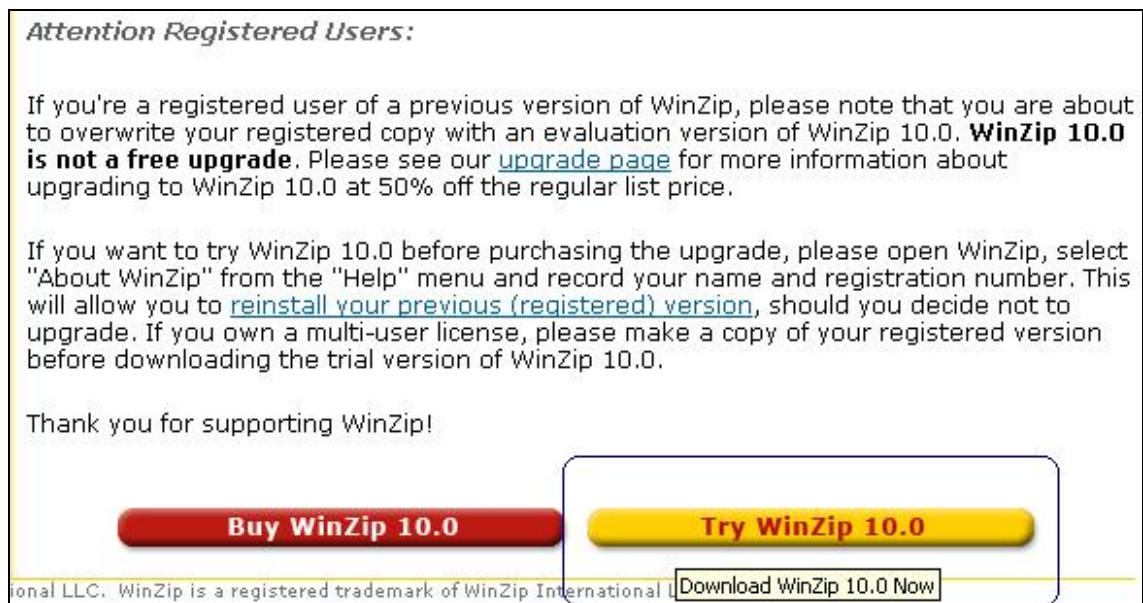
Attention Registered Users:

If you're a registered user of a previous version of WinZip, please note that you are about to overwrite your registered copy with an evaluation version of WinZip 10.0. **WinZip 10.0 is not a free upgrade**. Please see our upgrade page for more information about upgrading to WinZip 10.0 at 50% off the regular list price.

If you want to try WinZip 10.0 before purchasing the upgrade, please open WinZip, select "About WinZip" from the "Help" menu and record your name and registration number. This will allow you to reinstall your previous (registered) version, should you decide not to upgrade. If you own a multi-user license, please make a copy of your registered version before downloading the trial version of WinZip 10.0.

Thank you for supporting WinZip!

Buy WinZip 10.0

Try WinZip 10.0

ional LLC. WinZip is a registered trademark of WinZip International L

Download WinZip 10.0 Now